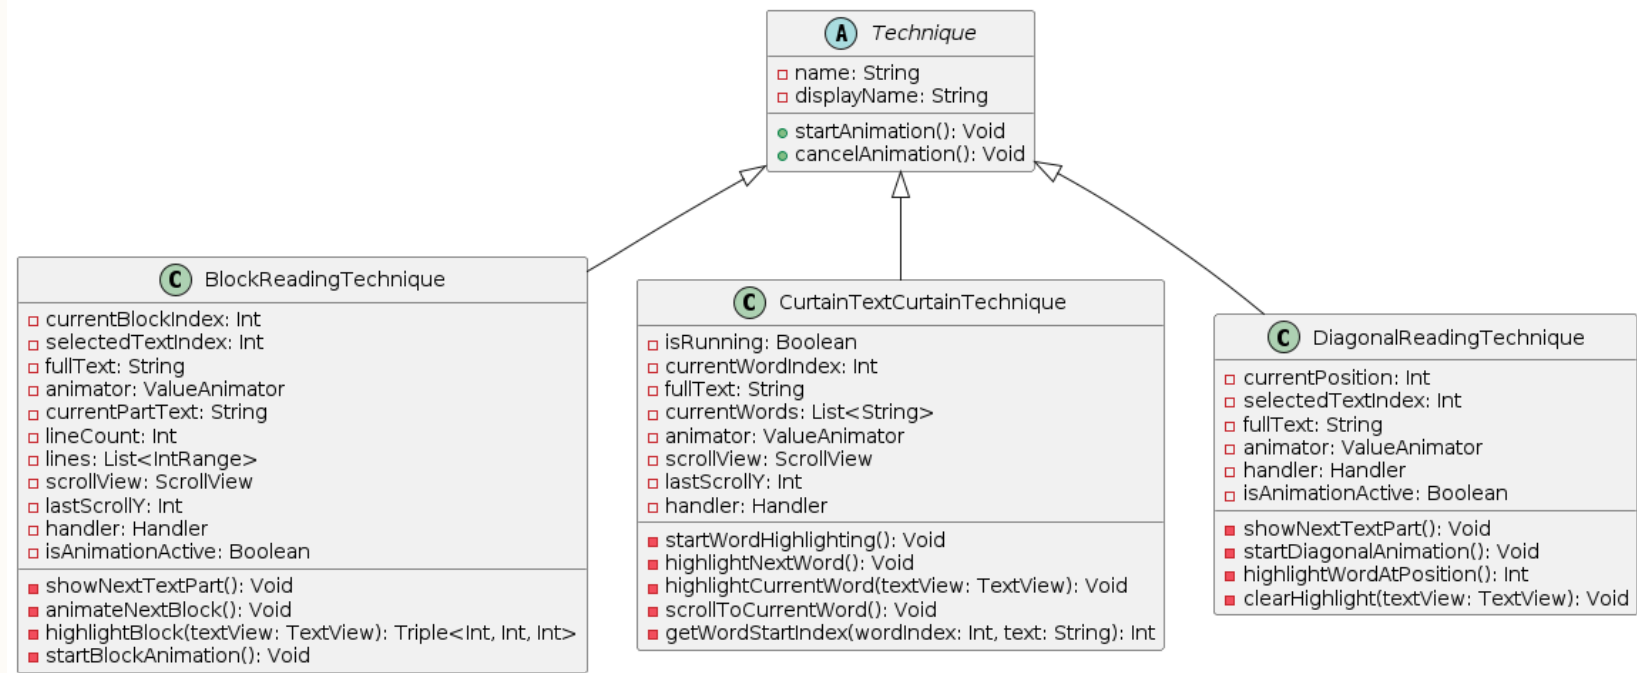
A Technique
name: String
displayName: String
startAnimation(): Void
cancelAnimation(): Void

C BlockReadingTechnique
currentBlockIndex: Int
selectedTextIndex: Int
fullText: String
animator: ValueAnimator
currentPartText: String
lineCount: Int
lines: List<IntRange>
scrollView: ScrollView
lastScrollY: Int
handler: Handler
isAnimationActive: Boolean
showNextTextPart(): Void
animateNextBlock(): Void
highlightBlock(textView: TextView): Triple<Int, Int, Int>
startBlockAnimation(): Void

C CurtainTextCurtainTechnique
isRunning: Boolean
currentWordIndex: Int
fullText: String
currentWords: List<String>
animator: ValueAnimator
scrollView: ScrollView
lastScrollY: Int
handler: Handler
startWordHighlighting(): Void
highlightNextWord(): Void
highlightCurrentWord(textView: TextView): Void
scrollToCurrentWord(): Void
getWordStartIndex(wordIndex: Int, text: String): Int

C DiagonalReadingTechnique
currentPosition: Int
selectedTextIndex: Int
fullText: String
animator: ValueAnimator
handler: Handler
isAnimationActive: Boolean
showNextTextPart(): Void
startDiagonalAnimation(): Void
highlightWordAtPosition(): Int
clearHighlight(textView: TextView): Void